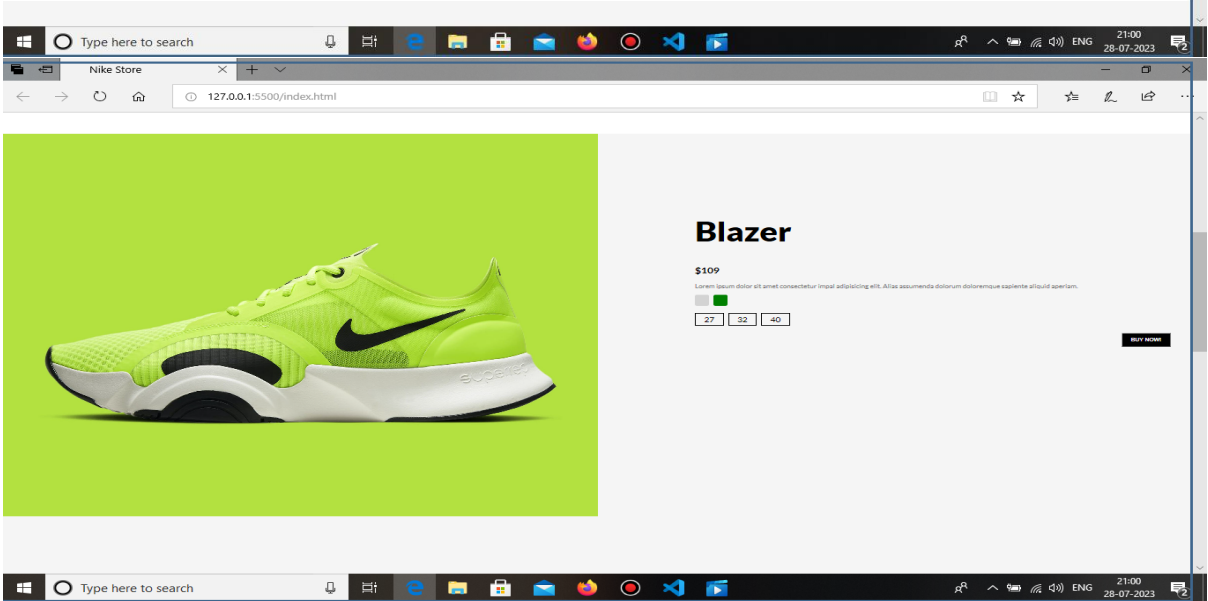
Type here to search

ENG 21:00 28-07-2023

Nike Store

127.0.0.1:5500/index.html

Blazer

$109

Lorem ipsum dolor sit amet consectetur impal adipisicing elit. Alias assumenda dolorum doloremque sapiente aliquid aperiam.

27 32 40

BUY NOW!

Type here to search

ENG 21:00 28-07-2023